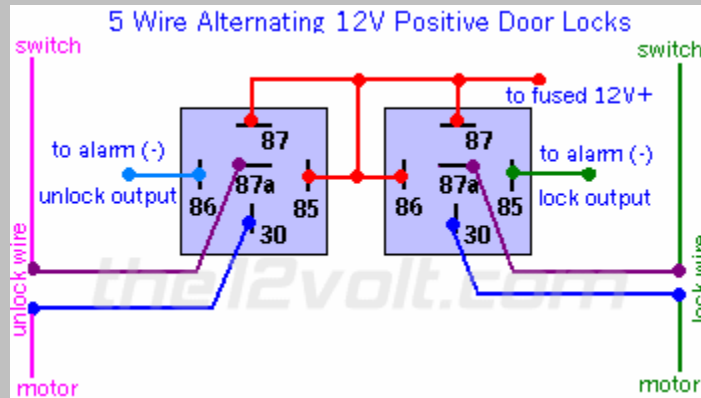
5 Wire Alternating 12V Positive Door Locks

switch

switch

to fused 12V+

87

87

to alarm (-)

to alarm (-)

87a

87a

unlock output

lock output

86

85

86

85

30

30

unlock wire

lock wire

the12volt.com

motor

motor